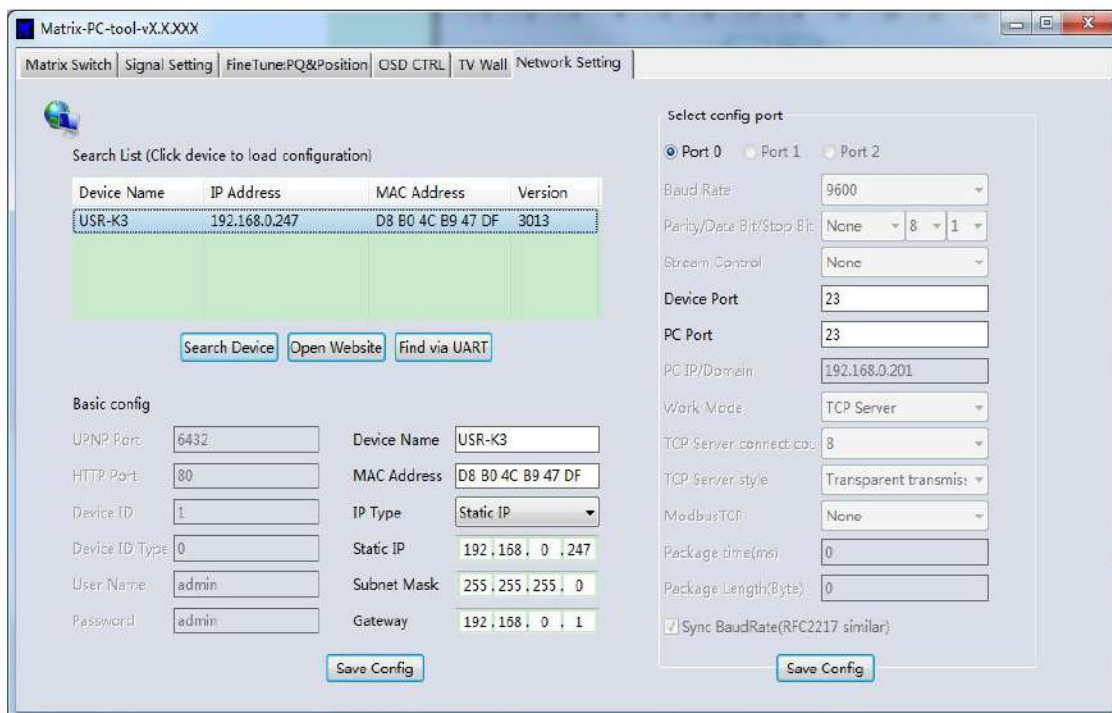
Matrix-PC-tool-vX.X.XXX

Matrix Switch | Signal Setting | FineTune:PQ&Position | OSD CTRL | TV Wall | Network Setting

Search List (Click device to load configuration)

| Device Name | IP Address | MAC Address | Version |
|---|---|---|---|
| USR-K3 | 192.168.0.247 | D8 B0 4C B9 47 DF | 3013 |

Search Device  Open Website  Find via UART

Basic config

UPNP Port 6432
HTTP Port 80
Device ID 1
Device ID Type 0
User Name admin
Password admin

Device Name USR-K3
MAC Address D8 B0 4C B9 47 DF
IP Type Static IP
Static IP 192 . 168 . 0 . 247
Subnet Mask 255 . 255 . 255 . 0
Gateway 192 . 168 . 0 . 1

Save Config

Select config port

Port 0  Port 1  Port 2

Baud Rate 9600
Parity/Date Bit/Stop Bit None 8 1
Stream Control None
Device Port 23
PC Port 23
PC IP/Domain 192.168.0.201
Work Mode TCP Server
TCP Server connect cou 8
TCP Server style Transparent transmiss
ModbusTCP None
Package time(ms) 0
Package Length(Byte) 0
Sync BaudRate(RFC2217 similar)

Save Config